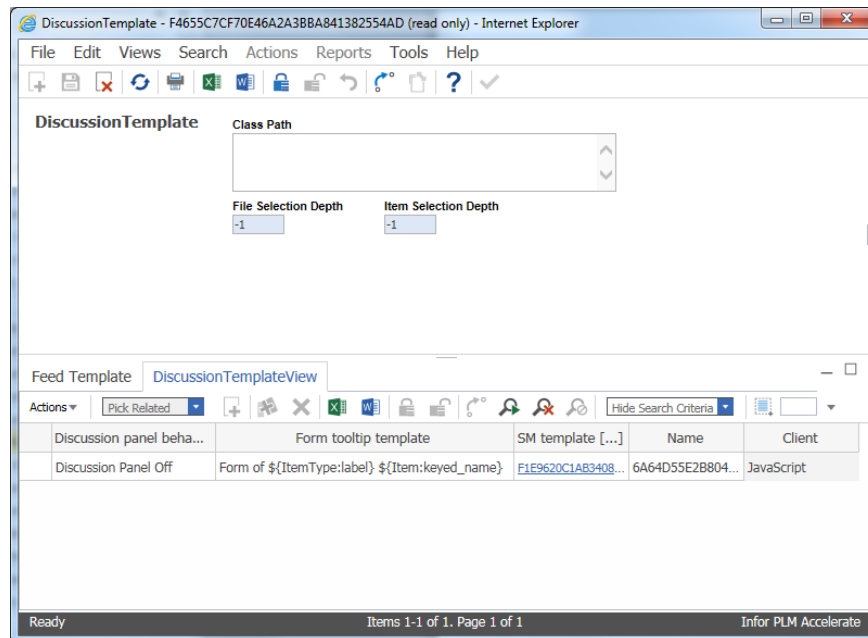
DiscussionTemplate - F4655C7CF70E46A2A3BBA841382554AD (read only) - Internet Explorer

File Edit Views Search Actions Reports Tools Help

DiscussionTemplate

Class Path

File Selection Depth
-1

Item Selection Depth
-1

Feed Template DiscussionTemplateView

Actions Pick Related Hide Search Criteria

| | Discussion panel beha... | Form tooltip template | SM template [...] | Name | Client |
|---|---|---|---|---|---|
| | Discussion Panel Off | Form of ${ItemType:label} ${Item:keyed_name} | F1E9620C1AB3408... | 6A64D55E2B804... | JavaScript |

Ready Items 1-1 of 1. Page 1 of 1 Infor PLM Accelerate